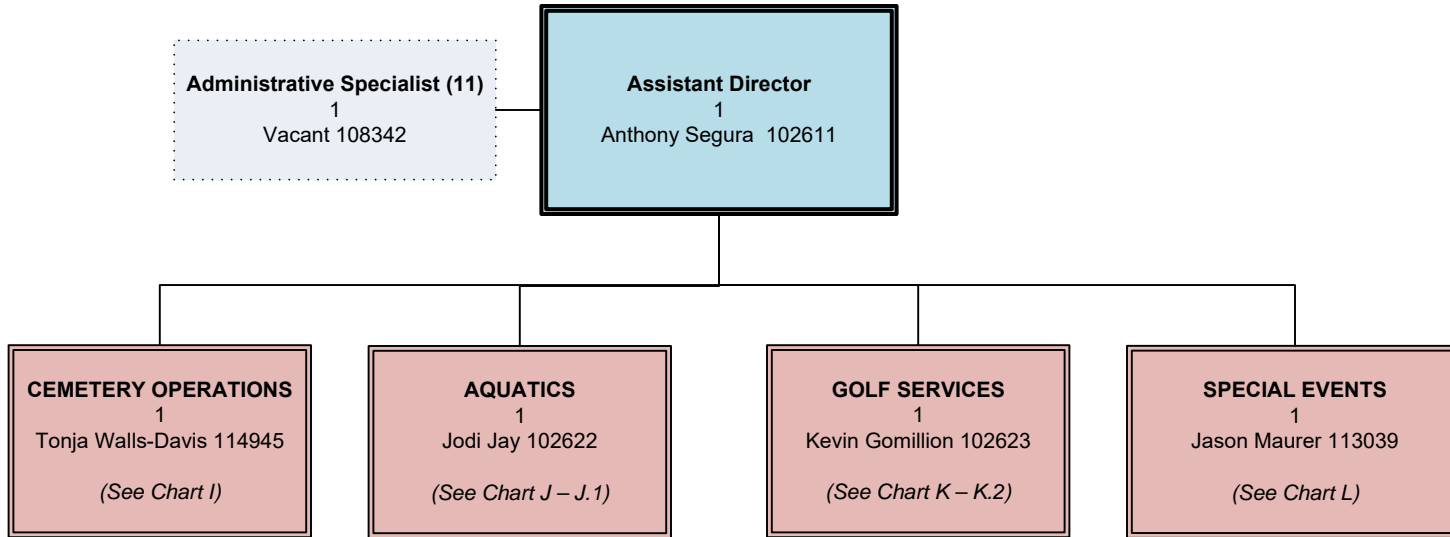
Administrative Specialist (11)
1
Vacant 108342

Assistant Director
1
Anthony Segura 102611

CEMETERY OPERATIONS
1
Tonja Walls-Davis 114945

*(See Chart I)*

AQUATICS
1
Jodi Jay 102622

*(See Chart J – J.1)*

GOLF SERVICES
1
Kevin Gomillion 102623

*(See Chart K – K.2)*

SPECIAL EVENTS
1
Jason Maurer 113039

*(See Chart L)*